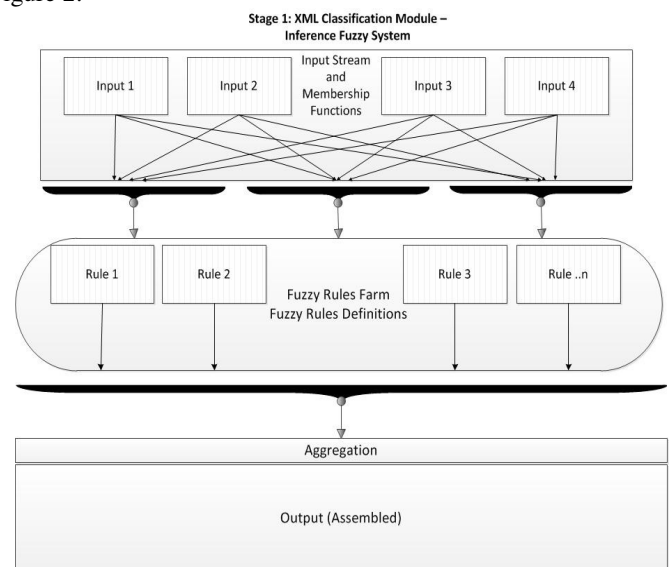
Figure 2.

Stage 1: XML Classification Module – Inference Fuzzy System

Input 1

Input 2

Input Stream and Membership Functions

Input 3

Input 4

Rule 1

Rule 2

Fuzzy Rules Farm Fuzzy Rules Definitions

Rule 3

Rule ..n

Aggregation

Output (Assembled)